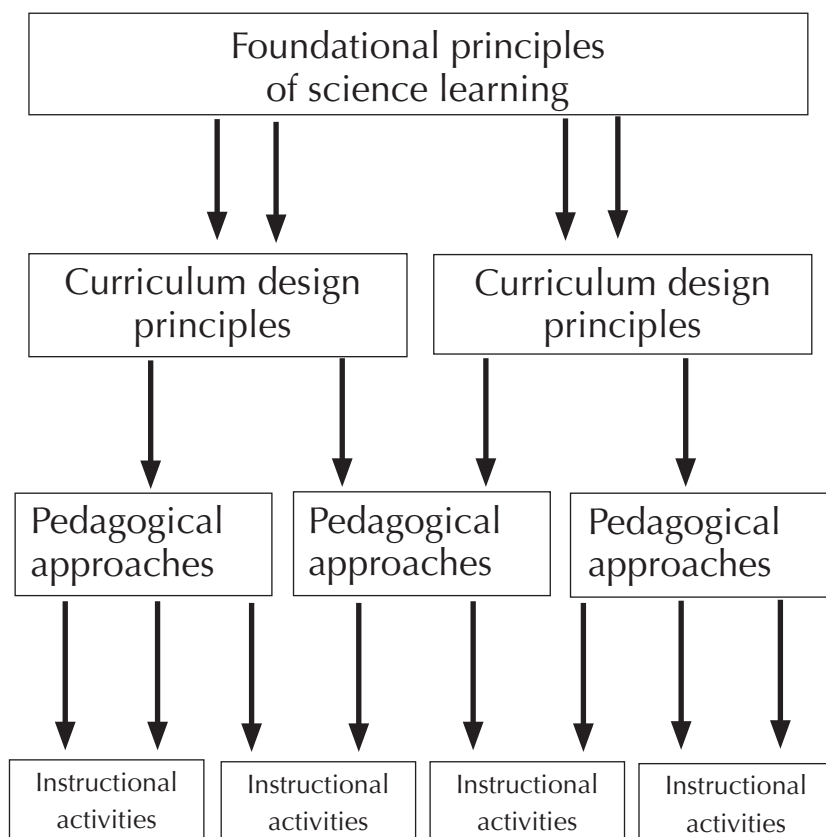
Foundational principles of science learning

Curriculum design principles

Curriculum design principles

Pedagogical approaches

Pedagogical approaches

Pedagogical approaches

Instructional activities

Instructional activities

Instructional activities

Instructional activities